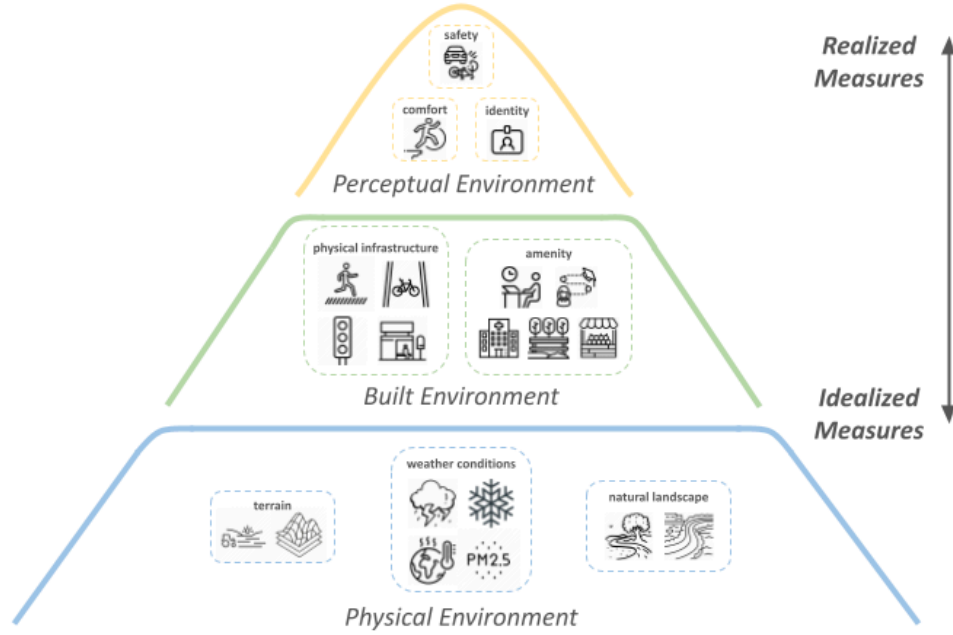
safety

comfort

identity

Perceptual Environment

Realized Measures

physical infrastructure

amenity

Built Environment

Idealized Measures

terrain

weather conditions

PM2.5

natural landscape

Physical Environment